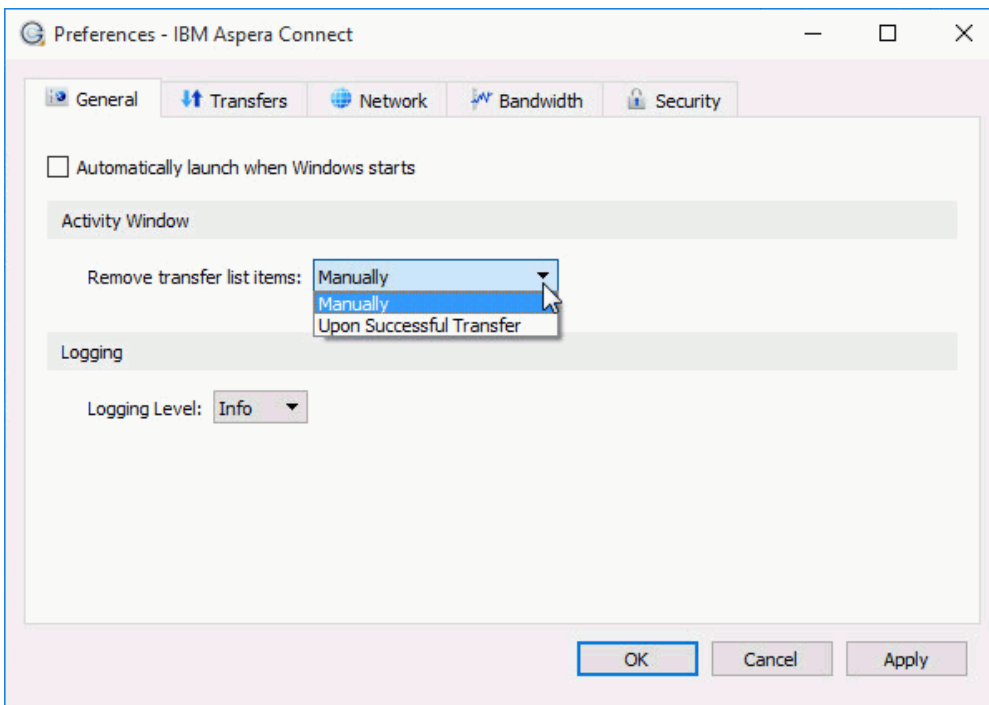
Preferences - IBM Aspera Connect

General
Transfers
Network
Bandwidth
Security

Automatically launch when Windows starts

Activity Window

Remove transfer list items: Manually

Manually
Upon Successful Transfer

Logging

Logging Level: Info

OK
Cancel
Apply